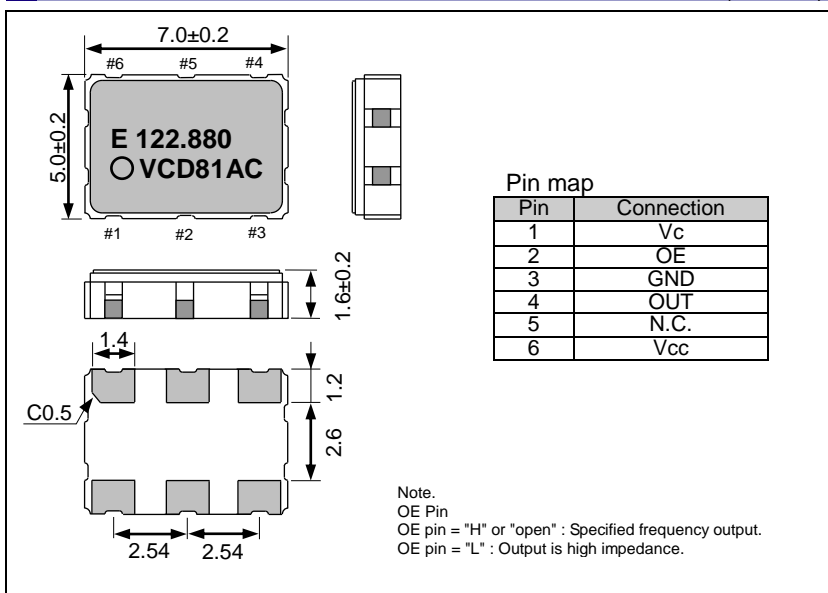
7.0±0.2

#6 #5 #4

5.0±0.2

E 122.880
VCD81AC

#1 #2 #3

1.6±0.2

1.4

1.2

C0.5

2.6

2.54 2.54

Pin map

| Pin | Connection |
|---|---|
| 1 | Vc |
| 2 | OE |
| 3 | GND |
| 4 | OUT |
| 5 | N.C. |
| 6 | Vcc |

Note.
OE Pin
OE pin = "H" or "open" : Specified frequency output.
OE pin = "L" : Output is high impedance.